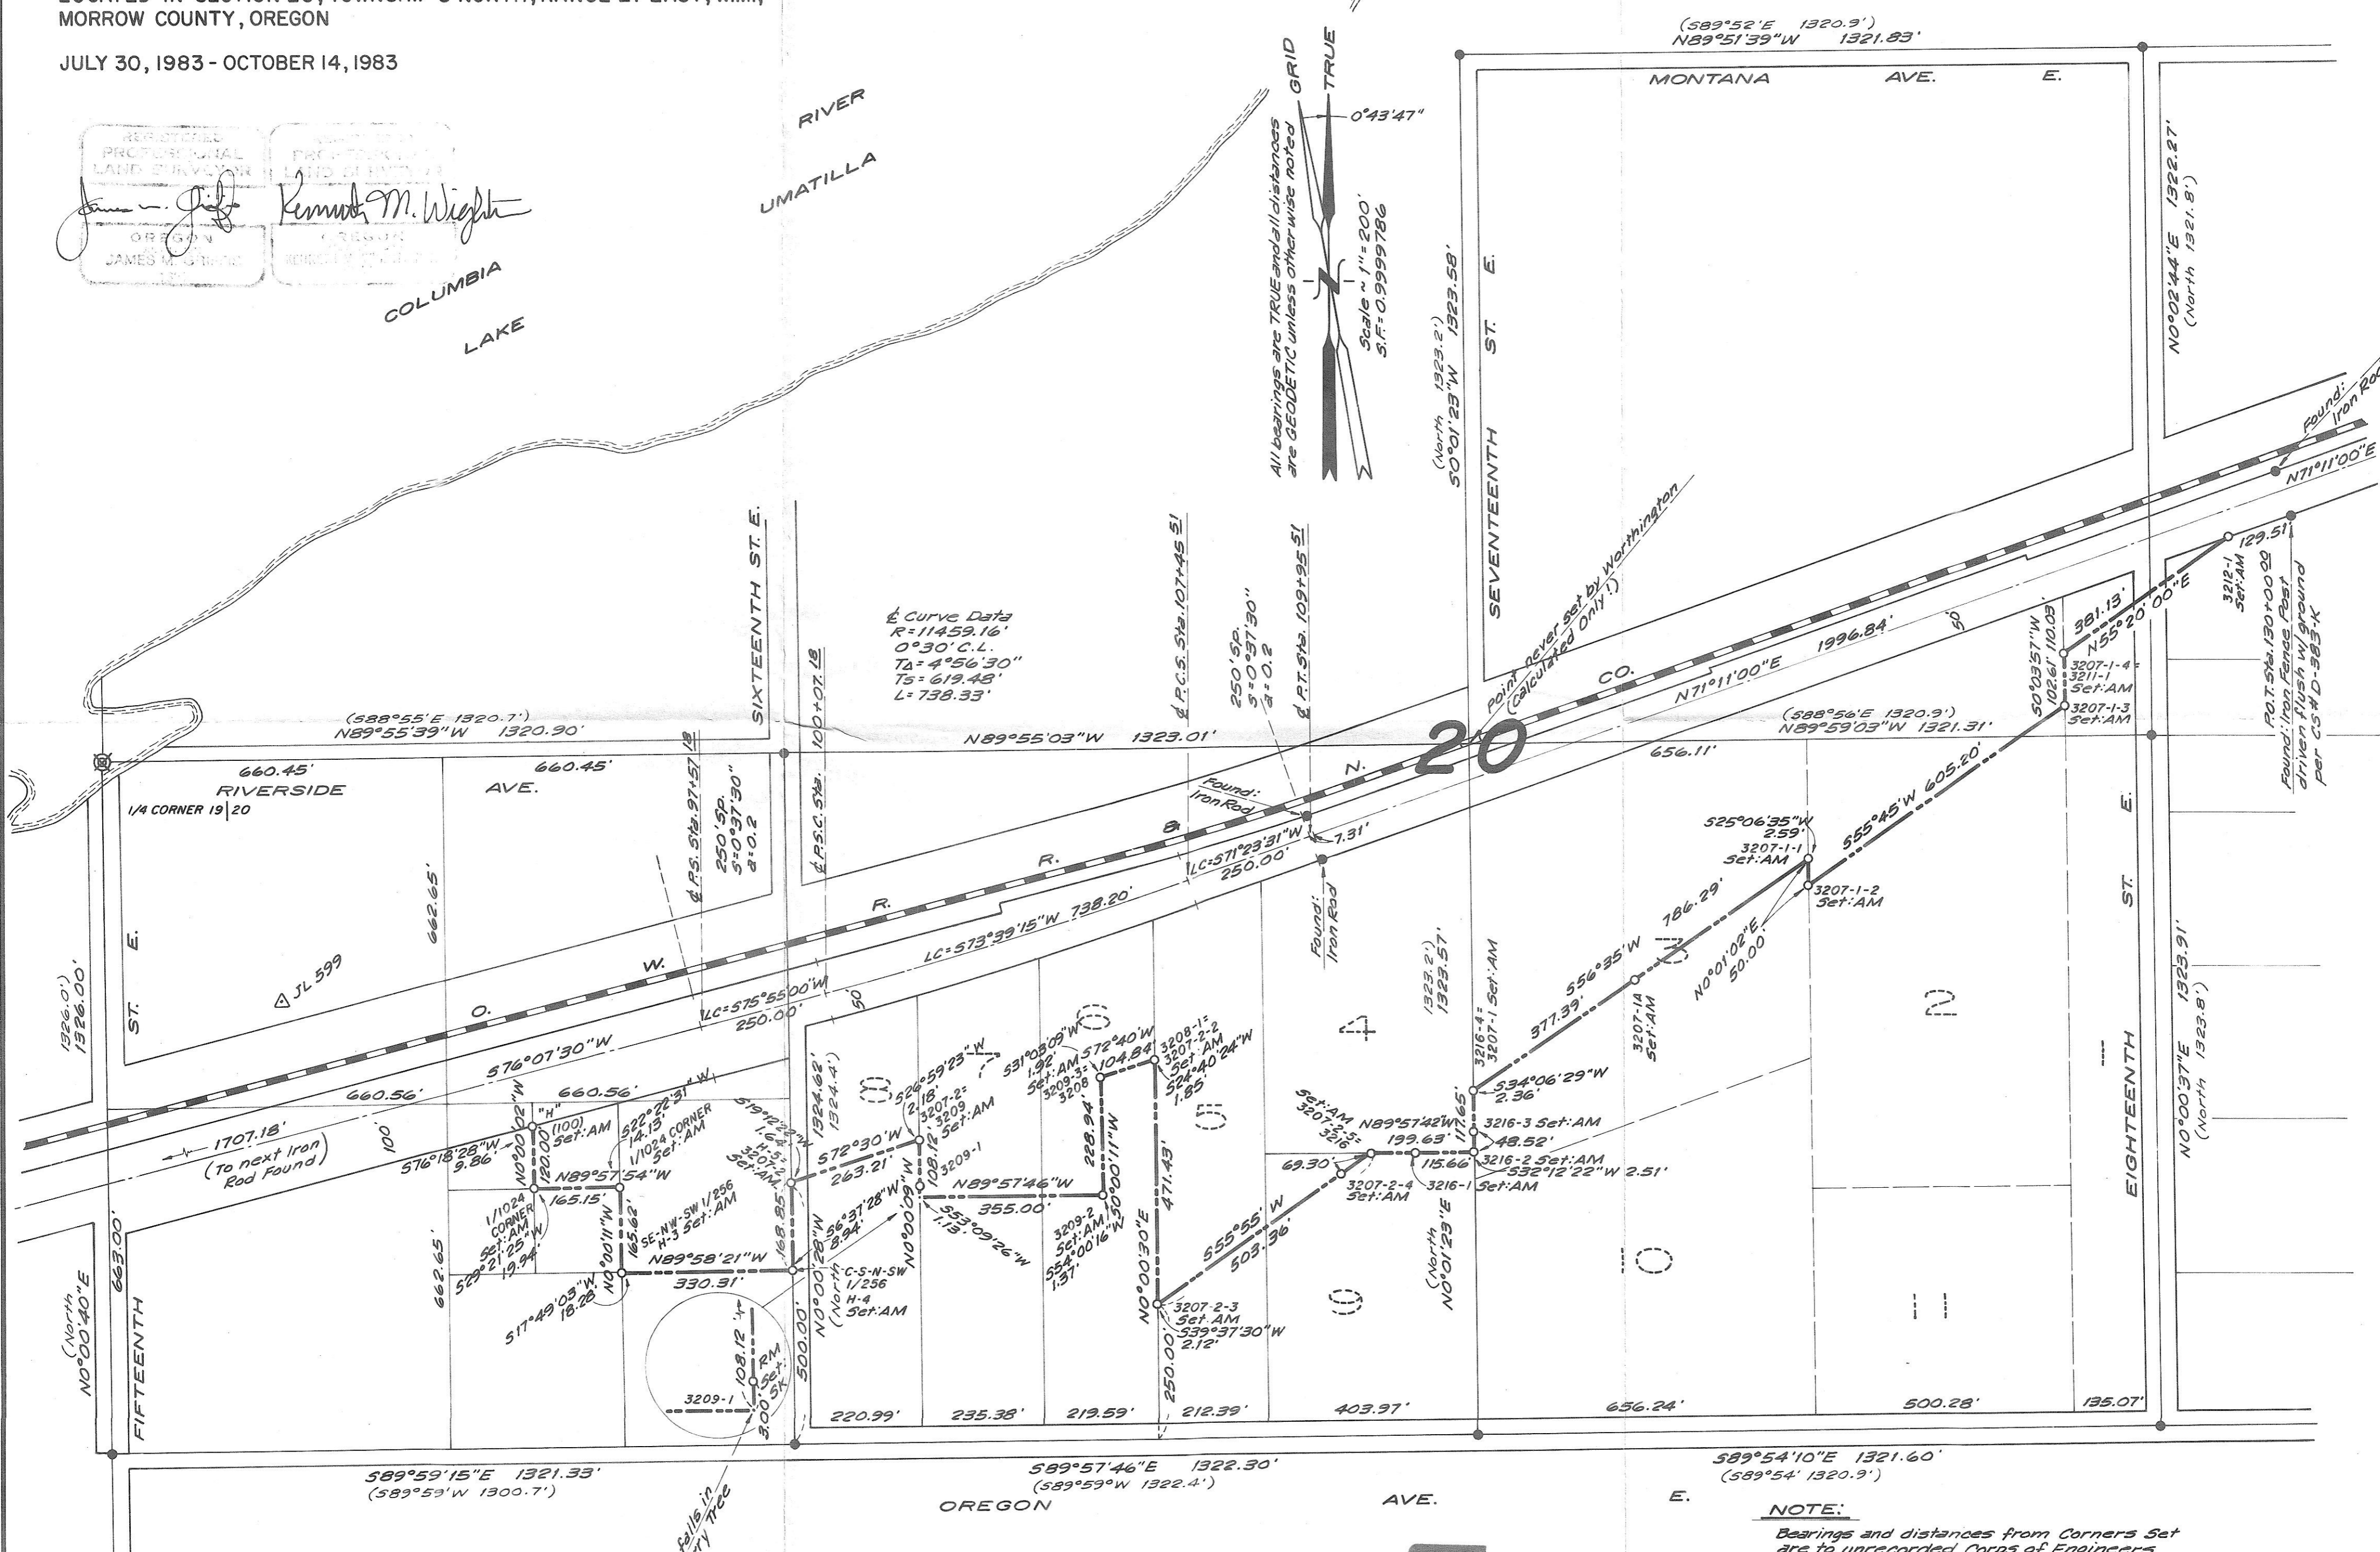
MORROW COUNTY, OREGON

JULY 30, 1983 - OCTOBER 14, 1983

REGISTERED PROFESSIONAL LAND SURVEYOR
OREGON
JAMES M. GIBBONS

REGISTERED PROFESSIONAL LAND SURVEYOR
OREGON

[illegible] Kenneth M. Wright

UMATILLA RIVER

COLUMBIA LAKE

GRID TRUE
0°43'47"

All bearings are TRUE and all distances are GEODETIC unless otherwise noted

Scale ~ 1"= 200'
S.F.: 0.9999786

(S89°52'E 1320.9')
N89°51'39"W 1321.83'

MONTANA AVE. E.

N0°02'44"E 1322.27'
(North 1321.8')

(North 1323.2')
S0°01'23"W 1323.58'

SEVENTEENTH ST. E.

Found: Iron Rod

N71°11'00"E

Point never set by Worthington (Calculated Only!)

CO.

N71°11'00"E 1996.84'

381.13'
N55°20'00"E
129.51'

3212-1 Set:AM

P.O.T. Sta. 130+00.00
Found: Iron Fence Post driven flush w/ ground per CS#D-383-K

S0°03'57"W 10.26' 110.03'
3207-1-4= 3211-1 Set:AM
3207-1-3 Set:AM

(S88°56'E 1320.9')
N89°59'03"W 1321.31'

656.11'

SIXTEENTH ST. E.

℄ Curve Data
R=11459.16'
0°30' C.L.
TΔ=4°56'30"
Ts=619.48'
L=738.33'

℄ P.C.S. Sta. 107+45.51
250' Sp.
S=0°37'30"
a=0.2
℄ P.T. Sta. 109+95.51

℄ P.S.C. Sta. 100+07.18

(S88°55'E 1320.7')
N89°55'39"W 1320.90'

N89°55'03"W 1323.01'

20

660.45'
660.45'
RIVERSIDE AVE.
1/4 CORNER 19|20

N. R. R. W. O.

Found: Iron Rod
7.31'
LC=S71°23'31"W
250.00'

Found: Iron Rod

℄ P.S. Sta. 97+57.18
250' Sp.
S=0°37'30"
a=0.2

LC=S73°39'15"W 738.20'

LC=S75°55'00"W
250.00'

50

662.65'

ST. E.
(1326.0')
1326.00'

JL 599

S76°07'30"W
660.56'
660.56'

S25°06'35"W
2.59'
3207-1-1 Set:AM
S55°45'W 605.20'
3207-1-2 Set:AM

N0°01'02"E
50.00'

S56°35'W 786.29'
377.39'
3207-1A Set:AM

(1323.2')
1323.57'
3216-4= 3207-1 Set:AM

S34°06'29"W
2.36'

3216-3 Set:AM
48.52'
3216-2 Set:AM
S32°12'22"W 2.51'
3216-1 Set:AM
115.66
117.65'

Set:AM 3207-2-5= 3216
N89°57'42"W
199.63'
69.30'
3207-2-4 Set:AM

(North 1323.2')
N0°01'23"E

S55°55'W
503.36'

1 2 3 4 5 6 7 8 9 10 11

EIGHTEENTH ST. E.

N0°00'37"E 1323.91'
(North 1323.8')

1707.18'
(To next Iron Rod Found)

100

S76°18'28"W
9.86'
N0°00'02"W 120.00'
(100)
"H" Set:AM

S22°22'31"W
14.15
1/1024 CORNER Set:AM

N89°57'54"W
165.15'
N0°00'11"W
165.62'

1/1024 CORNER Set:AM
S29°21'25"W
19.94'

SE-NW-SW 1/256
H-3 Set:AM

S19°12'22"W
1.64'
3207-2-5= Set:AM

N89°58'21"W
330.31'

S17°49'03"W
18.28'

168.85'
N0°00'26"W
1324.62'
(1324.4')

S72°30'W
263.21'
S26°59'23"W
2.18'
3207-2= 3209 Set:AM
108.12'
N0°00'09"W
3209-1
S6°37'28"W
8.94'

S53°09'26"W
1.13'

C-S-N-SW 1/256 H-4 Set:AM

N0°00'26"W
(North)
500.00'

S31°03'09"W
1.92'
Set:AM 3209-3= 3208

S72°40'W
104.84'
3208-1= 3207-2-2 Set:AM
S24°40'24"W
1.85

N89°57'46"W
355.00'
228.94'
N0°00'11"W
3209-2 Set:AM
S54°00'16"W
1.37'

471.43'
N0°00'30"E
250.00'

3207-2-3 Set:AM
S39°37'30"W
2.12'

108.12'
RM Set 300 St.
3209-1

FIFTEENTH
663.00'
(North)
N0°00'40"E

662.65'

220.99' 235.38' 219.59' 212.39' 403.97' 656.24' 500.28' 135.07'

S89°59'15"E 1321.33'
(S89°59'W 1300.7')

S89°57'46"E 1322.30'
(S89°59'W 1322.4')

S89°54'10"E 1321.60'
(S89°54' 1320.9')

OREGON AVE. E.

Falls in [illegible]ry Tree

NOTE:
Bearings and distances from Corners Set are to unrecorded Corps of Engineers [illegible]